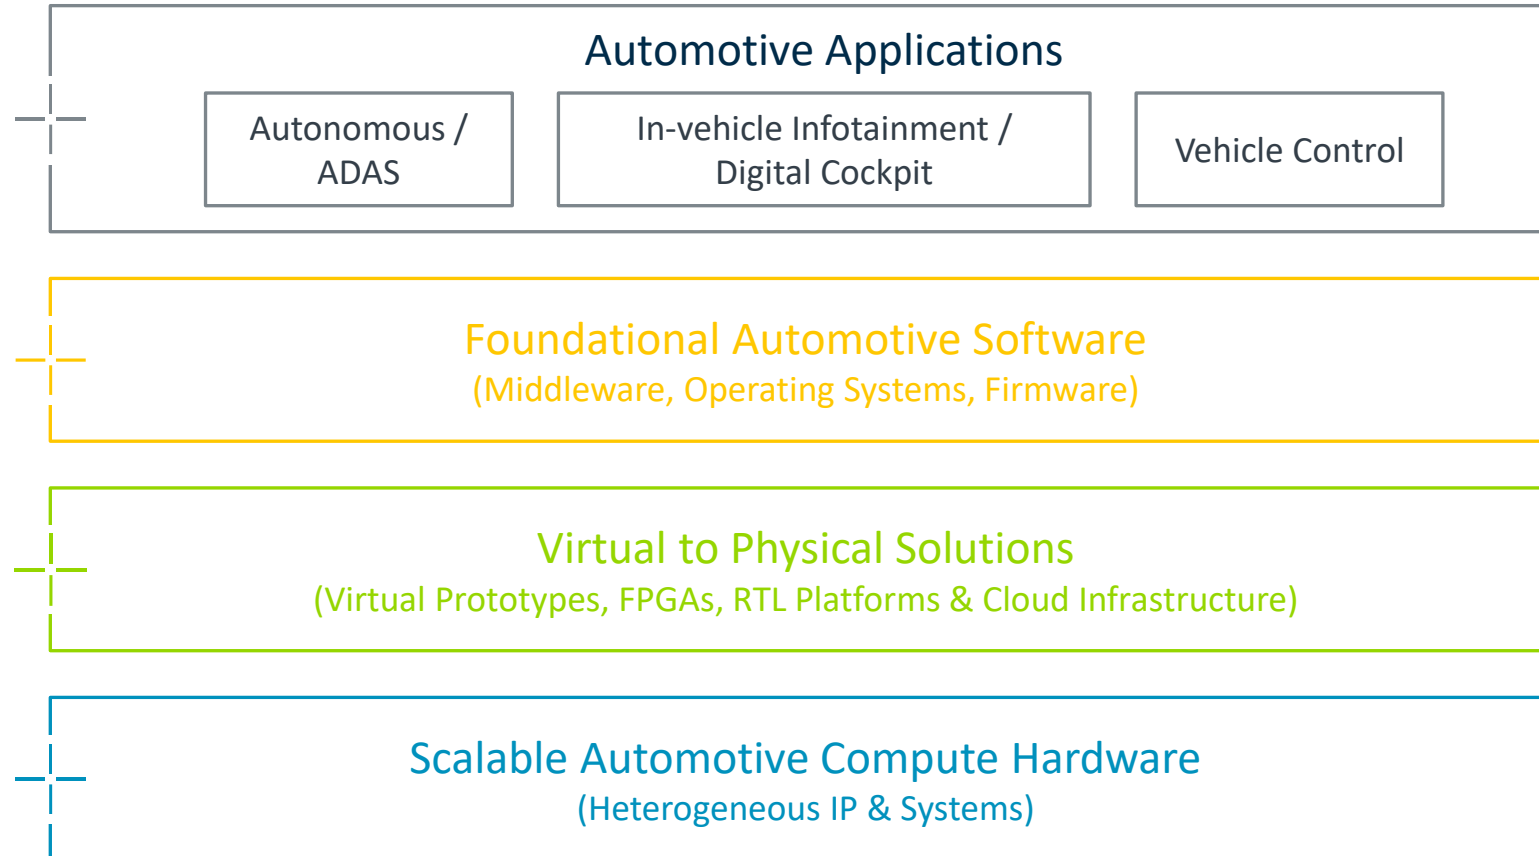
Automotive Applications

Autonomous / ADAS

In-vehicle Infotainment / Digital Cockpit

Vehicle Control

Foundational Automotive Software
(Middleware, Operating Systems, Firmware)

Virtual to Physical Solutions
(Virtual Prototypes, FPGAs, RTL Platforms & Cloud Infrastructure)

Scalable Automotive Compute Hardware
(Heterogeneous IP & Systems)